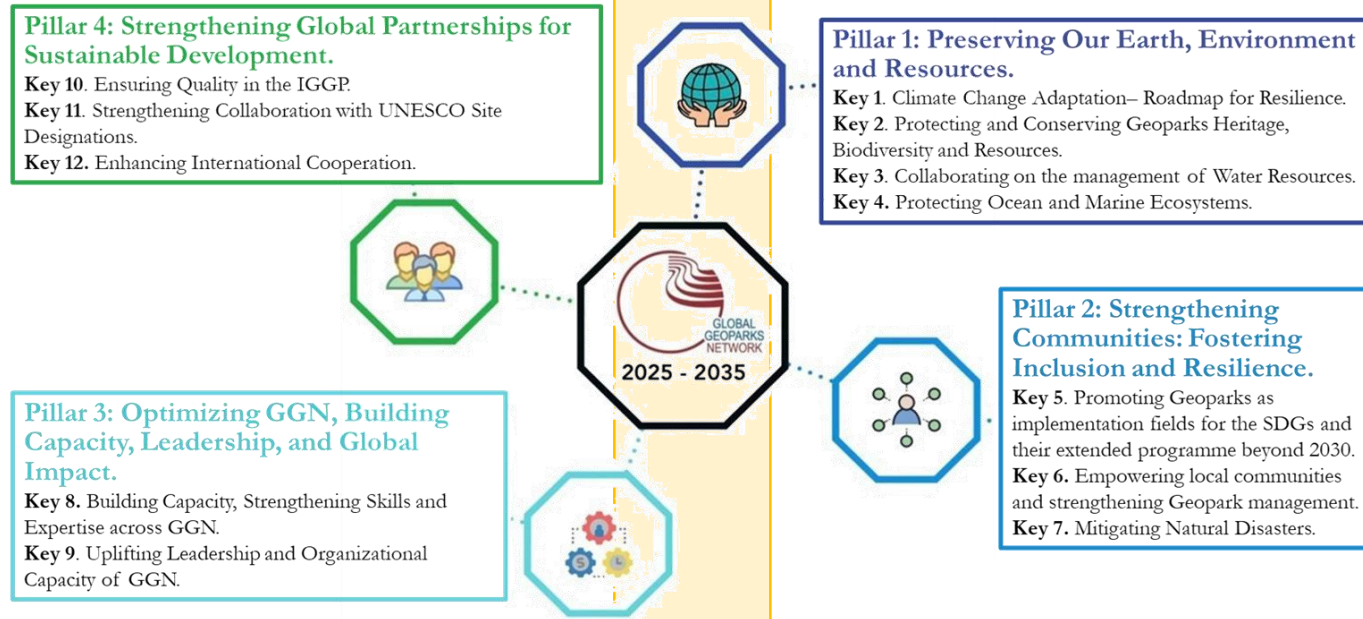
Pillar 4: Strengthening Global Partnerships for Sustainable Development.
Key 10. Ensuring Quality in the IGGP.
Key 11. Strengthening Collaboration with UNESCO Site Designations.
Key 12. Enhancing International Cooperation.

Pillar 1: Preserving Our Earth, Environment and Resources.
Key 1. Climate Change Adaptation– Roadmap for Resilience.
Key 2. Protecting and Conserving Geoparks Heritage, Biodiversity and Resources.
Key 3. Collaborating on the management of Water Resources.
Key 4. Protecting Ocean and Marine Ecosystems.

GLOBAL GEOPARKS NETWORK
2025 - 2035

Pillar 2: Strengthening Communities: Fostering Inclusion and Resilience.
Key 5. Promoting Geoparks as implementation fields for the SDGs and their extended programme beyond 2030.
Key 6. Empowering local communities and strengthening Geopark management.
Key 7. Mitigating Natural Disasters.

Pillar 3: Optimizing GGN, Building Capacity, Leadership, and Global Impact.
Key 8. Building Capacity, Strengthening Skills and Expertise across GGN.
Key 9. Uplifting Leadership and Organizational Capacity of GGN.